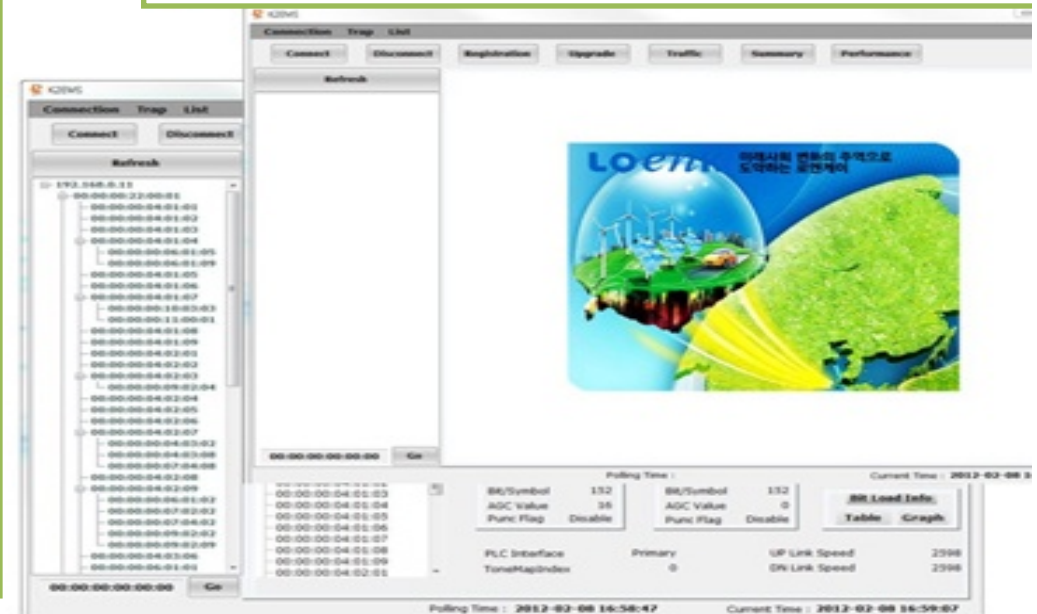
K2EMS

Connection Trap List

Connect Disconnect Registration Upgrade Traffic Summary Performance

Refresh

LOem 미래사회 변화의 주역으로 도약하는 로엠케이

00:00:00:00:00:00 Go

K2EMS

Connection Trap List

Connect Disconnect

Refresh

192.168.0.11
00:00:00:22:00:01
00:00:00:04:01:01
00:00:00:04:01:02
00:00:00:04:01:03
00:00:00:04:01:04
00:00:00:06:01:05
00:00:00:06:01:09
00:00:00:04:01:05
00:00:00:04:01:06
00:00:00:04:01:07
00:00:00:10:03:03
00:00:00:11:00:01
00:00:00:04:01:08
00:00:00:04:01:09
00:00:00:04:02:01
00:00:00:04:02:02
00:00:00:04:02:03
00:00:00:09:02:04
00:00:00:04:02:04
00:00:00:04:02:05
00:00:00:04:02:06
00:00:00:04:02:07
00:00:00:04:03:02
00:00:00:04:03:08
00:00:00:07:04:08
00:00:00:04:02:08
00:00:00:04:02:09
00:00:00:06:01:02
00:00:00:07:02:03
00:00:00:07:04:02
00:00:00:09:02:02
00:00:00:06:02:09
00:00:00:04:03:06
00:00:00:06:01:01

00:00:00:00:00:00 Go

Polling Time : Current Time : 2012-02-08 16

00:00:00:04:01:03
00:00:00:04:01:04
00:00:00:04:01:05
00:00:00:04:01:06
00:00:00:04:01:07
00:00:00:04:01:08
00:00:00:04:01:09
00:00:00:04:02:01

| Bit/Symbol | 152 | Bit/Symbol | 152 |
|---|---|---|---|
| AGC Value | 16 | AGC Value | 0 |
| Punc Flag | Disable | Punc Flag | Disable |

Bit Load Info
Table Graph

PLC Interface Primary UP Link Speed 2598
ToneMapIndex 0 DN Link Speed 2598

Polling Time : 2012-02-08 16:58:47 Current Time : 2012-02-08 16:59:07